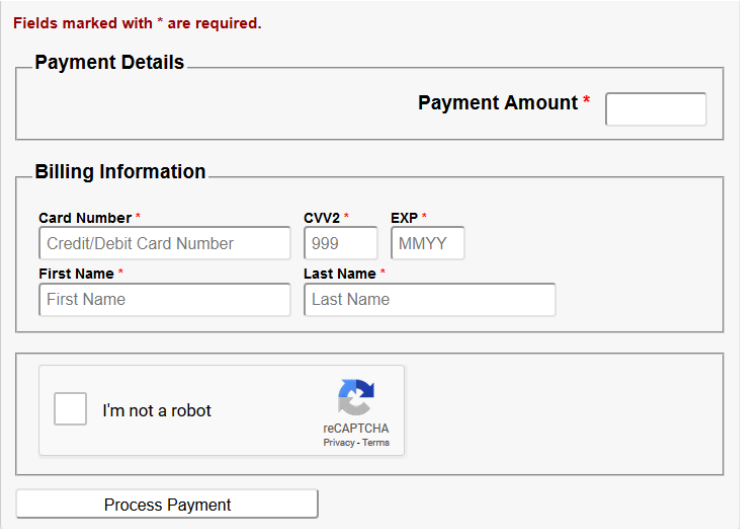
Fields marked with * are required.

Payment Details

Payment Amount *

Billing Information

Card Number *
Credit/Debit Card Number

CVV2 *
999

EXP *
MMYY

First Name *
First Name

Last Name *
Last Name

I'm not a robot

reCAPTCHA
Privacy - Terms

Process Payment